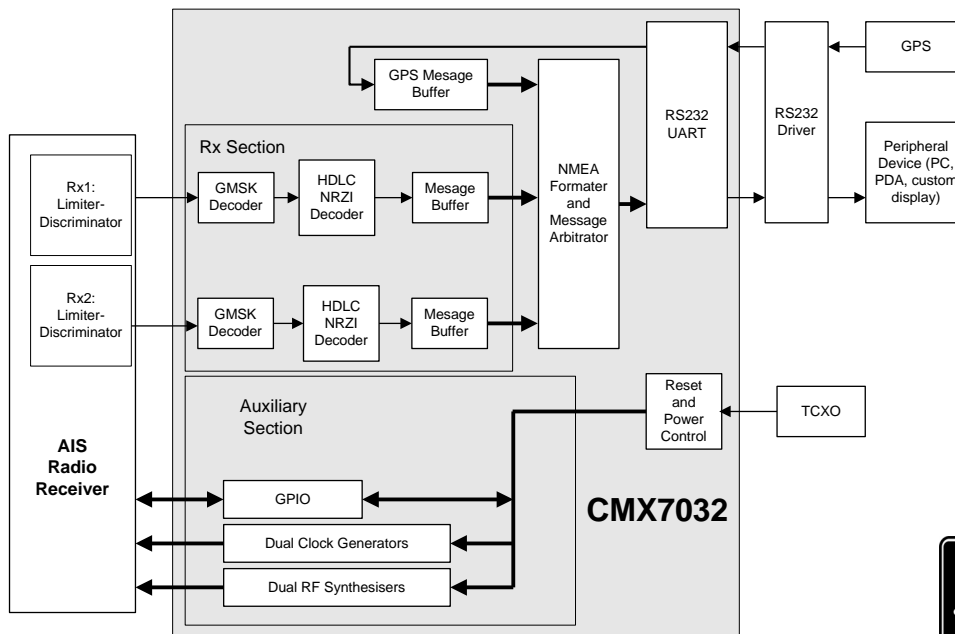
GPS Mesage Buffer

RS232 UART

RS232 Driver

GPS

Peripheral Device (PC, PDA, custom display)

Rx Section

Rx1: Limiter-Discriminator

GMSK Decoder

HDLC NRZI Decoder

Mesage Buffer

NMEA Formater and Message Arbitrator

Rx2: Limiter-Discriminator

GMSK Decoder

HDLC NRZI Decoder

Mesage Buffer

Auxiliary Section

Reset and Power Control

TCXO

AIS Radio Receiver

GPIO

CMX7032

Dual Clock Generators

Dual RF Synthesisers